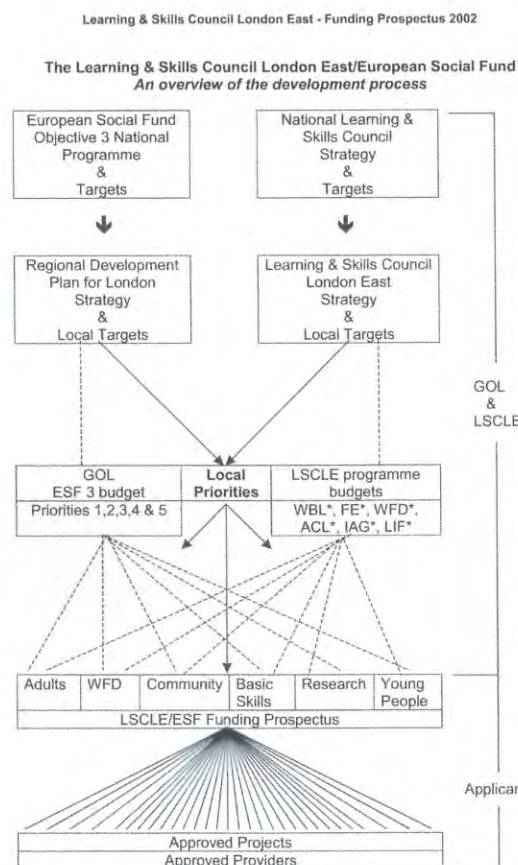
Learning & Skills Council London East - Funding Prospectus 2002

The Learning & Skills Council London East/European Social Fund
An overview of the development process

European Social Fund Objective 3 National Programme & Targets

National Learning & Skills Council Strategy & Targets

Regional Development Plan for London Strategy & Local Targets

Learning & Skills Council London East Strategy & Local Targets

GOL & LSCLE

GOL ESF 3 budget
Priorities 1,2,3,4 & 5

Local Priorities

LSCLE programme budgets
WBL*, FE*, WFD*, ACL*, IAG*, LIF*

| Adults | WFD | Community | Basic Skills | Research | Young People |
|---|---|---|---|---|---|

LSCLE/ESF Funding Prospectus

Applicar

Approved Projects
Approved Providers